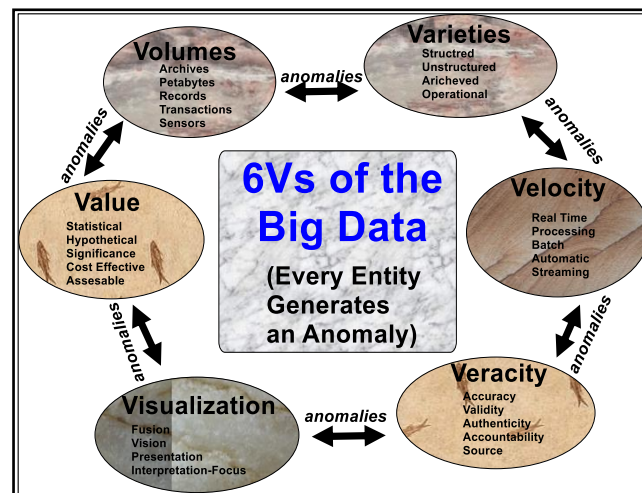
Volumes
Archives
Petabytes
Records
Transactions
Sensors

anomalies

Varieties
Structred
Unstructured
Aricheved
Operational

anomalies

anomalies

6Vs of the Big Data

(Every Entity Generates an Anomaly)

Value
Statistical
Hypothetical
Significance
Cost Effective
Assesable

Velocity
Real Time
Processing
Batch
Automatic
Streaming

anomalies

anomalies

Veracity
Accuracy
Validity
Authenticity
Accountability
Source

Visualization
Fusion
Vision
Presentation
Interpretation-Focus

anomalies